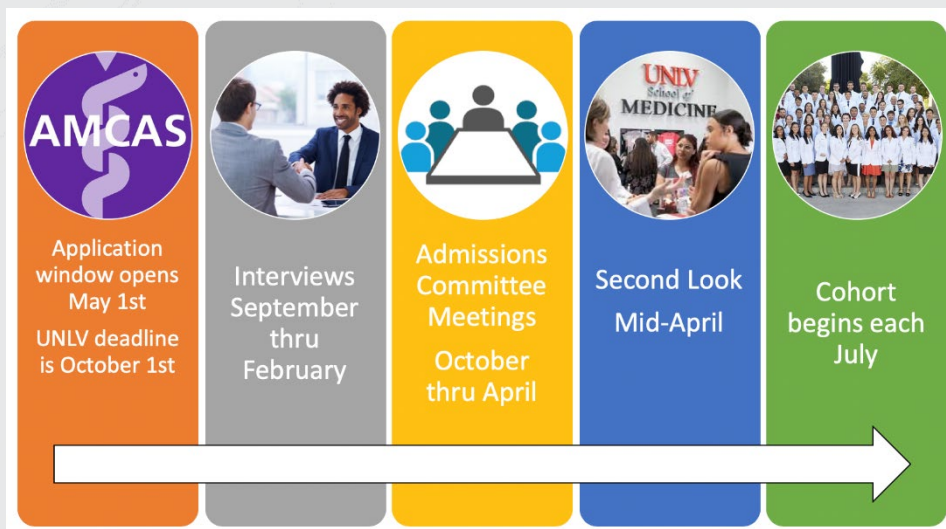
AMCAS

Application window opens May 1st

UNLV deadline is October 1st

Interviews September thru February

Admissions Committee Meetings

October thru April

UNLV School of MEDICINE

Second Look

Mid-April

Cohort begins each July